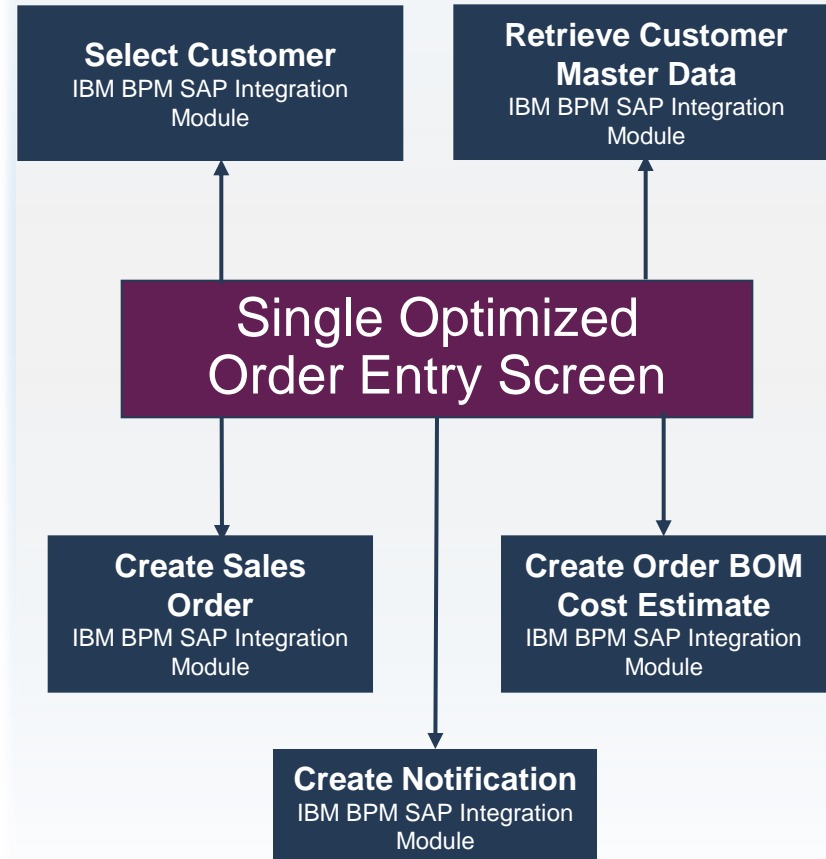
Select Customer
IBM BPM SAP Integration Module

Retrieve Customer Master Data
IBM BPM SAP Integration Module

Single Optimized Order Entry Screen

Create Sales Order
IBM BPM SAP Integration Module

Create Order BOM Cost Estimate
IBM BPM SAP Integration Module

Create Notification
IBM BPM SAP Integration Module